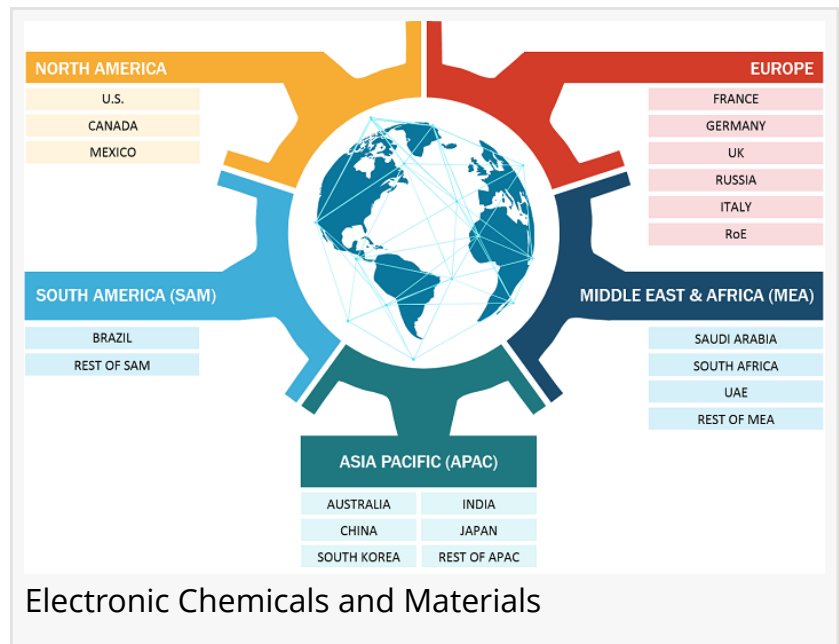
NORTH AMERICA
U.S.
CANADA
MEXICO

EUROPE
FRANCE
GERMANY
UK
RUSSIA
ITALY
RoE

SOUTH AMERICA (SAM)
BRAZIL
REST OF SAM

MIDDLE EAST & AFRICA (MEA)
SAUDI ARABIA
SOUTH AFRICA
UAE
REST OF MEA

ASIA PACIFIC (APAC)
| AUSTRALIA | INDIA |
|---|---|
| CHINA | JAPAN |
| SOUTH KOREA | REST OF APAC |

Electronic Chemicals and Materials